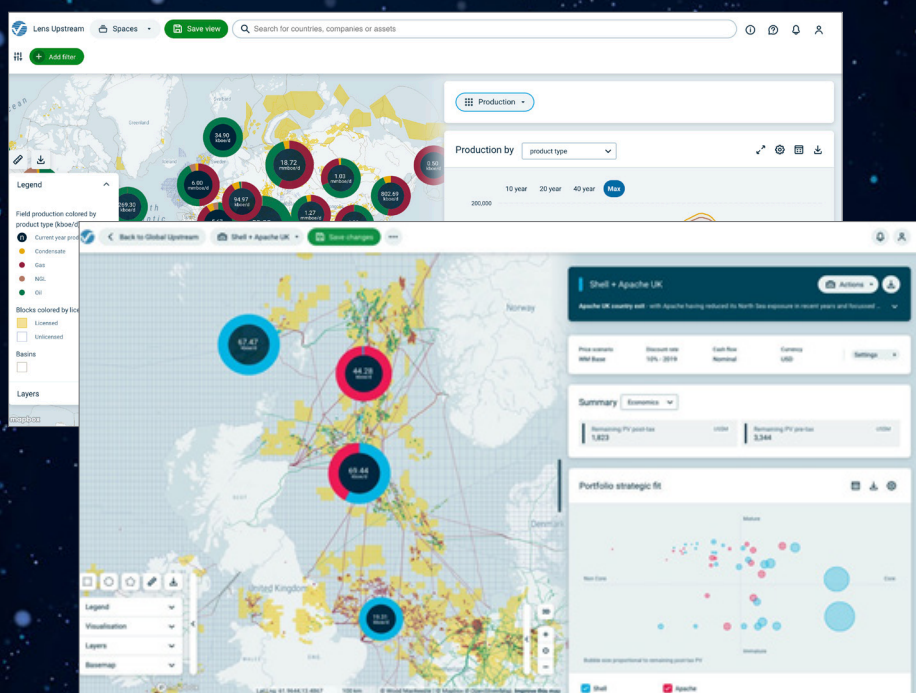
Lens Upstream
Spaces
Save view
Search for countries, companies or assets
Add filter
Production
Production by
product type
10 year
20 year
40 year
Max
200,000
Spaces
34.90 kboe/d
18.72 mmboe/d
1.03 mmboe/d
0.50
6.80 mmboe/d
94.97 kboe/d
802.69 kboe/d
269.30 mmboe/d
1.27
Legend
Field production colored by product type (kboe/d)
Current year prod
Condensate
Gas
NGL
Oil
Blocks colored by lic
Licensed
Unlicensed
Basins
Layers
mapbox
Back to Global Upstream
Shell + Apache UK
Save changes
Shell + Apache UK
Actions
Apache UK country exit - with Apache having reduced its North Sea exposure in recent years and focussed ...
Price scenario
WM Base
Discount rate
10% - 2019
Cash flow
Nominal
Currency
USD
Settings
Summary
Economics
Remaining PV post-tax
1,823
US$M
Remaining PV pre-tax
3,344
US$M
Portfolio strategic fit
Mature
Non Core
Core
Immature
Bubble size proportional to remaining post-tax PV
Shell
Apache
Norway
67.47 kboe/d
44.28 kboe/d
69.44 kboe/d
19.51 kboe/d
United Kingdom
Denmark
Legend
Visualisation
Layers
Basemap
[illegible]